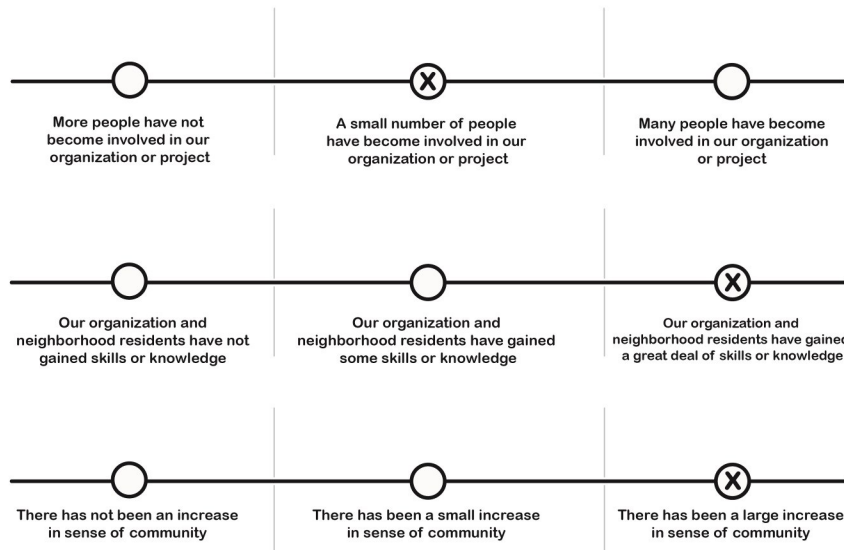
More people have not become involved in our organization or project

A small number of people have become involved in our organization or project

Many people have become involved in our organization or project

Our organization and neighborhood residents have not gained skills or knowledge

Our organization and neighborhood residents have gained some skills or knowledge

Our organization and neighborhood residents have gained a great deal of skills or knowledge

There has not been an increase in sense of community

There has been a small increase in sense of community

There has been a large increase in sense of community